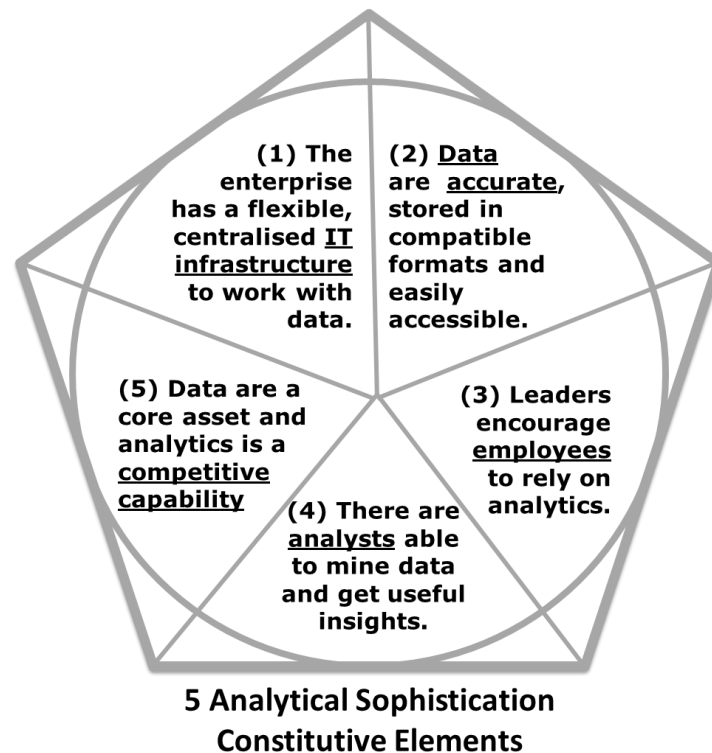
(1) The enterprise has a flexible, centralised IT infrastructure to work with data.

(2) Data are accurate, stored in compatible formats and easily accessible.

(3) Leaders encourage employees to rely on analytics.

(4) There are analysts able to mine data and get useful insights.

(5) Data are a core asset and analytics is a competitive capability

5 Analytical Sophistication Constitutive Elements